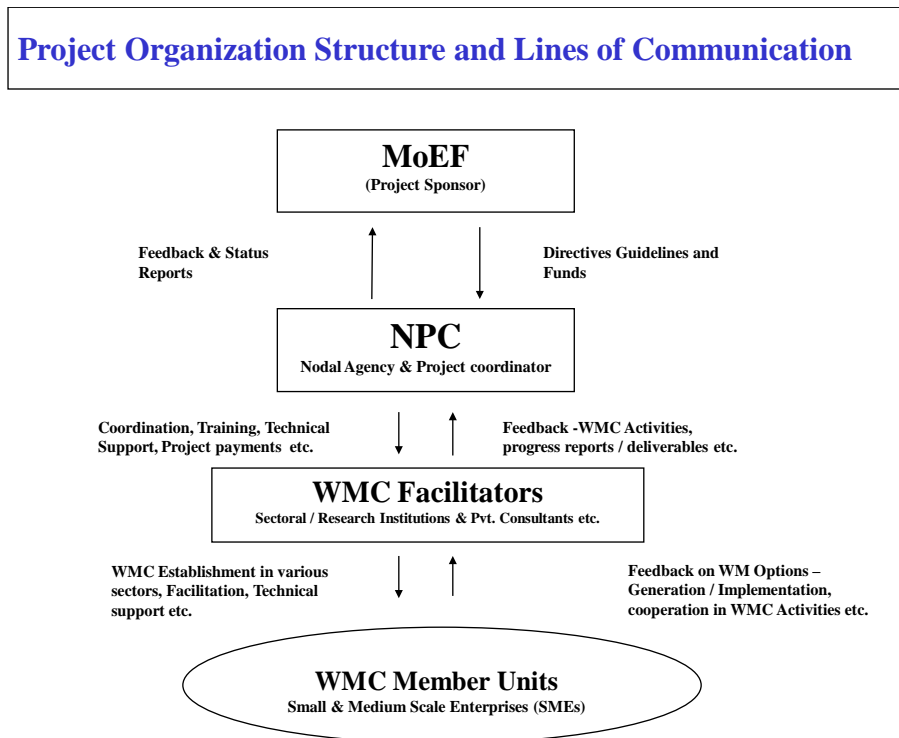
Project Organization Structure and Lines of Communication

MoEF
(Project Sponsor)

Feedback & Status Reports

Directives Guidelines and Funds

NPC
Nodal Agency & Project coordinator

Coordination, Training, Technical Support, Project payments etc.

Feedback -WMC Activities, progress reports / deliverables etc.

WMC Facilitators
Sectoral / Research Institutions & Pvt. Consultants etc.

WMC Establishment in various sectors, Facilitation, Technical support etc.

Feedback on WM Options – Generation / Implementation, cooperation in WMC Activities etc.

WMC Member Units
Small & Medium Scale Enterprises (SMEs)